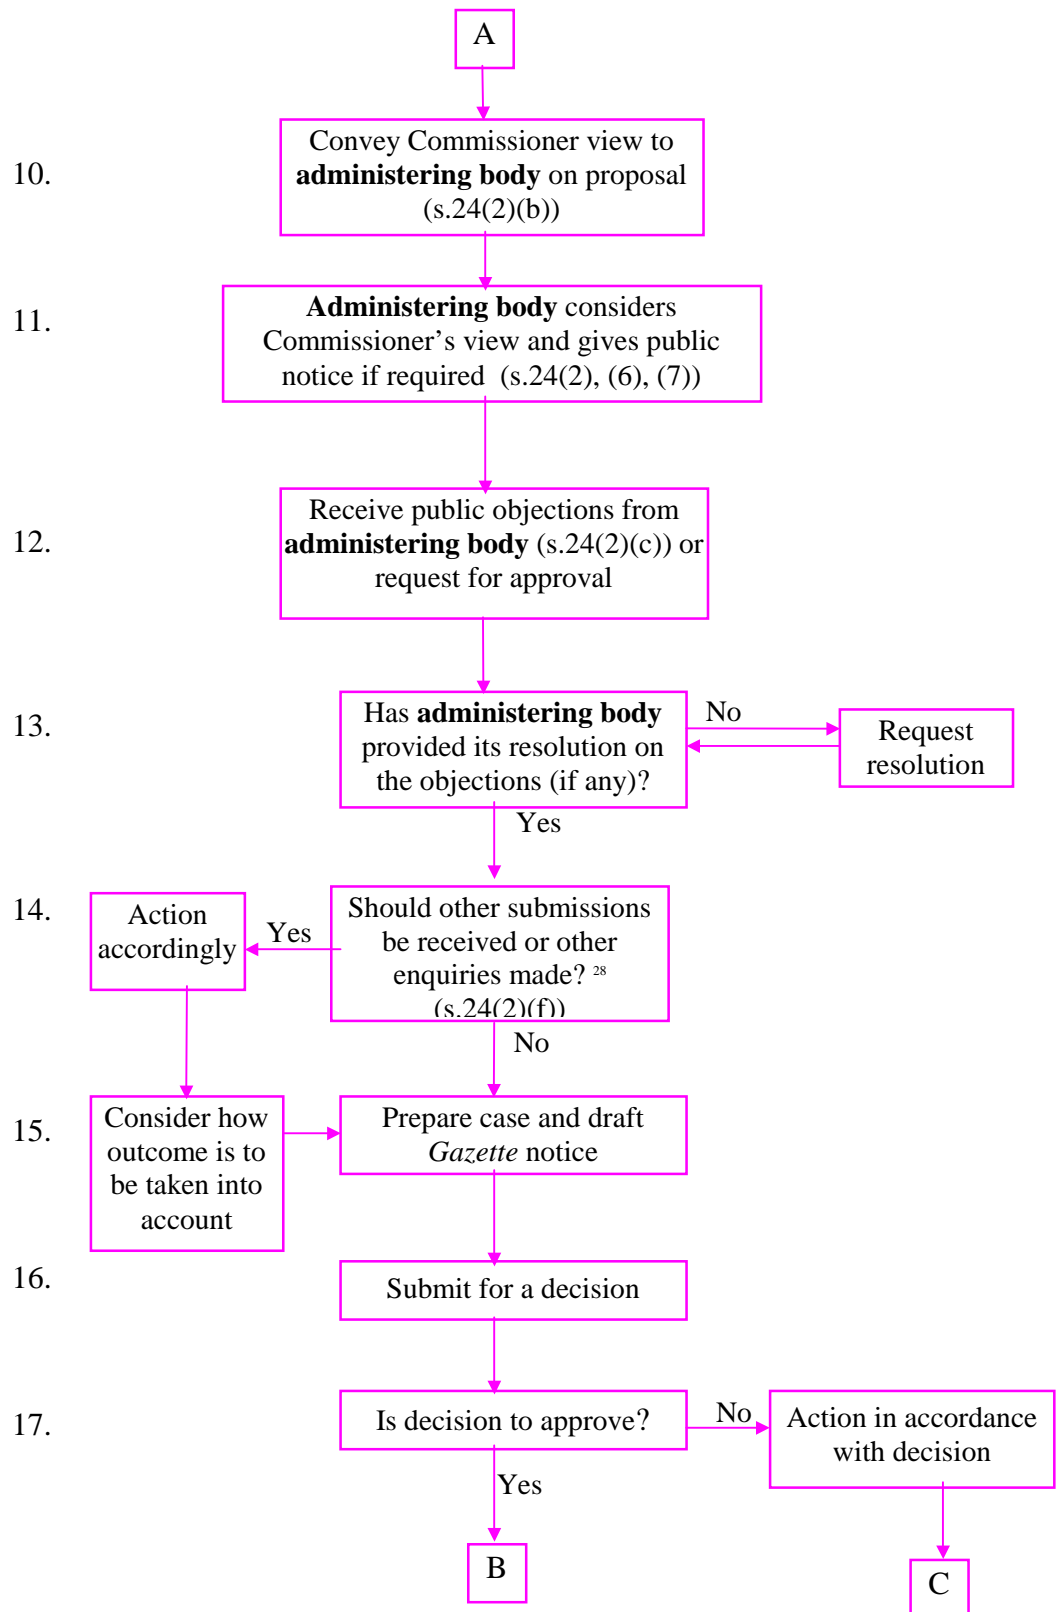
A

10. Convey Commissioner view to **administering body** on proposal (s.24(2)(b))

11. **Administering body** considers Commissioner’s view and gives public notice if required (s.24(2), (6), (7))

12. Receive public objections from **administering body** (s.24(2)(c)) or request for approval

13. Has **administering body** provided its resolution on the objections (if any)?

No

Request resolution

Yes

14. Action accordingly

Yes

Should other submissions be received or other enquiries made? $^{28}$ (s.24(2)(f))

No

15. Consider how outcome is to be taken into account

Prepare case and draft *Gazette* notice

16. Submit for a decision

17. Is decision to approve?

No

Action in accordance with decision

Yes

B

C